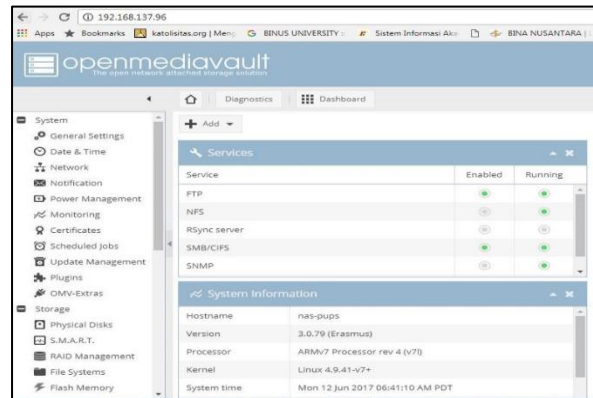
192.168.137.96

Apps Bookmarks katolisitas.org | Men G BINUS UNIVERSITY Sistem Informasi Ak BINA NUSANTARA |

openmediavault
The open network attached storage solution

Diagnostics Dashboard

System
General Settings
Date & Time
Network
Notification
Power Management
Monitoring
Certificates
Scheduled Jobs
Update Management
Plugins
OMV-Extras
Storage
Physical Disks
S.M.A.R.T.
RAID Management
File Systems
Flash Memory

Add

Services

| Service | Enabled | Running |
|---|---|---|
| FTP | | |
| NFS | | |
| RSync server | | |
| SMB/CIFS | | |
| SNMP | | |

System Information

| | |
|---|---|
| Hostname | nas-pups |
| Version | 3.0.79 (Erasmus) |
| Processor | ARMv7 Processor rev 4 (v7l) |
| Kernel | Linux 4.9.41-v7+ |
| System time | Mon 12 Jun 2017 06:41:10 AM PDT |